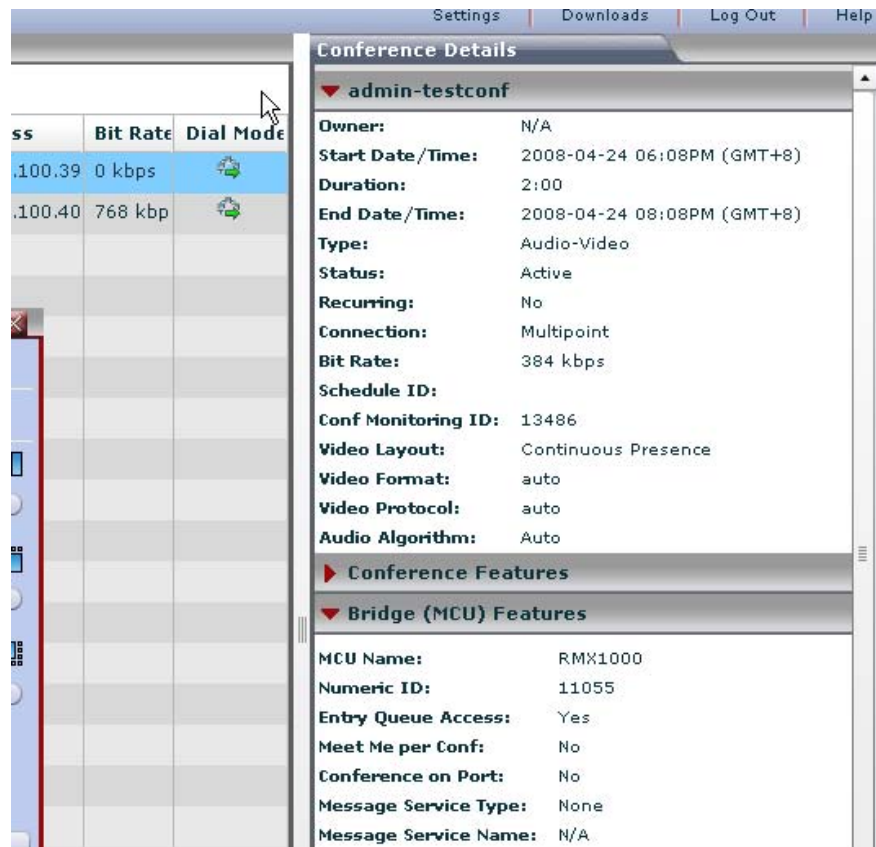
Settings | Downloads | Log Out | Help

| ss | Bit Rate | Dial Mode |
|---|---|---|
| .100.39 | 0 kbps | |
| .100.40 | 768 kbp | |

Conference Details

admin-testconf

| | |
|---|---|
| Owner: | N/A |
| Start Date/Time: | 2008-04-24 06:08PM (GMT+8) |
| Duration: | 2:00 |
| End Date/Time: | 2008-04-24 08:08PM (GMT+8) |
| Type: | Audio-Video |
| Status: | Active |
| Recurring: | No |
| Connection: | Multipoint |
| Bit Rate: | 384 kbps |
| Schedule ID: | |
| Conf Monitoring ID: | 13486 |
| Video Layout: | Continuous Presence |
| Video Format: | auto |
| Video Protocol: | auto |
| Audio Algorithm: | Auto |

Conference Features

Bridge (MCU) Features

| | |
|---|---|
| MCU Name: | RMX1000 |
| Numeric ID: | 11055 |
| Entry Queue Access: | Yes |
| Meet Me per Conf: | No |
| Conference on Port: | No |
| Message Service Type: | None |
| Message Service Name: | N/A |